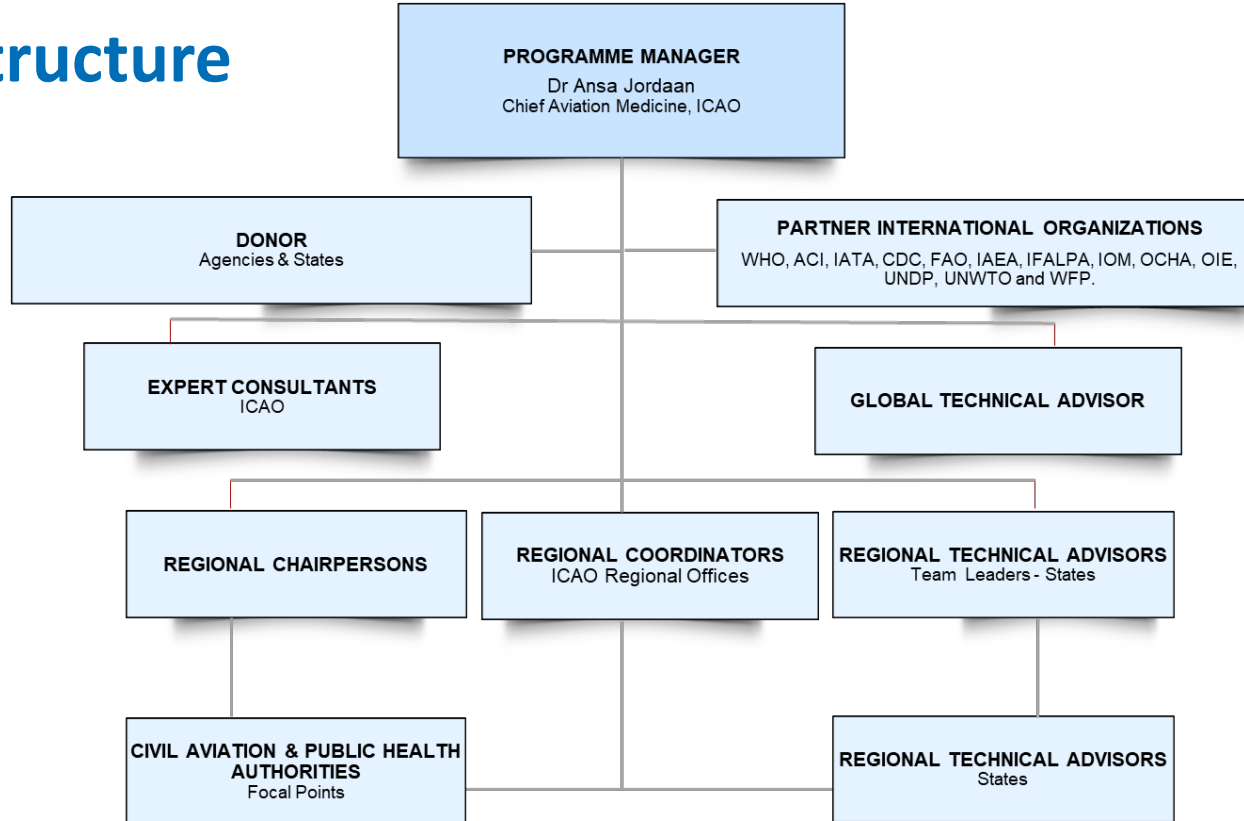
tructure

PROGRAMME MANAGER
Dr Ansa Jordaan
Chief Aviation Medicine, ICAO

DONOR
Agencies & States

PARTNER INTERNATIONAL ORGANIZATIONS
WHO, ACI, IATA, CDC, FAO, IAEA, IFALPA, IOM, OCHA, OIE, UNDP, UNWTO and WFP.

EXPERT CONSULTANTS
ICAO

GLOBAL TECHNICAL ADVISOR

REGIONAL CHAIRPERSONS

REGIONAL COORDINATORS
ICAO Regional Offices

REGIONAL TECHNICAL ADVISORS
Team Leaders - States

CIVIL AVIATION & PUBLIC HEALTH AUTHORITIES
Focal Points

REGIONAL TECHNICAL ADVISORS
States